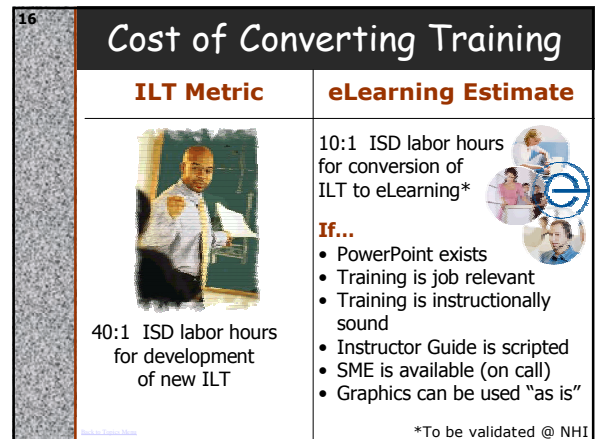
16

Cost of Converting Training

| ILT Metric | eLearning Estimate |
|---|---|
| 40:1 ISD labor hours for development of new ILT | 10:1 ISD labor hours for conversion of ILT to eLearning* **If…** • PowerPoint exists • Training is job relevant • Training is instructionally sound • Instructor Guide is scripted • SME is available (on call) • Graphics can be used "as is" |

Back to Topics Menu

*To be validated @ NHI